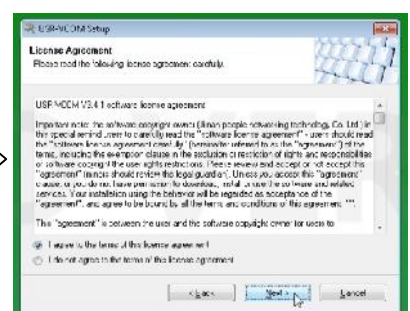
USR-VCOM Setup

License Agreement
Please read the following license agreement carefully.

USR VCOM V3.4.1 software license agreement

Important note: the software copyright owner (Jinan people networking technology Co., Ltd.) in this special remind users to carefully read the "software license agreement" - users should read the "software license agreement carefully" (hereinafter referred to as the "agreement") of the terms, including the exemption clause in the exclusion or restriction of rights and responsibilities of software copying if the user rights restrictions. Please review and accept or not accept this "agreement" (minors should review the legal guardian). Unless you accept this "agreement" clause, or you do not have permission to download, install or use the software and related services. Your installation using the behavior will be regarded as acceptance of the "agreement", and agree to be bound by all the terms and conditions of this agreement. ***

This "agreement" is between the user and the software copyright owner for users to

I agree to the terms of this license agreement
I do not agree to the terms of this license agreement

< Back    Next >    Cancel